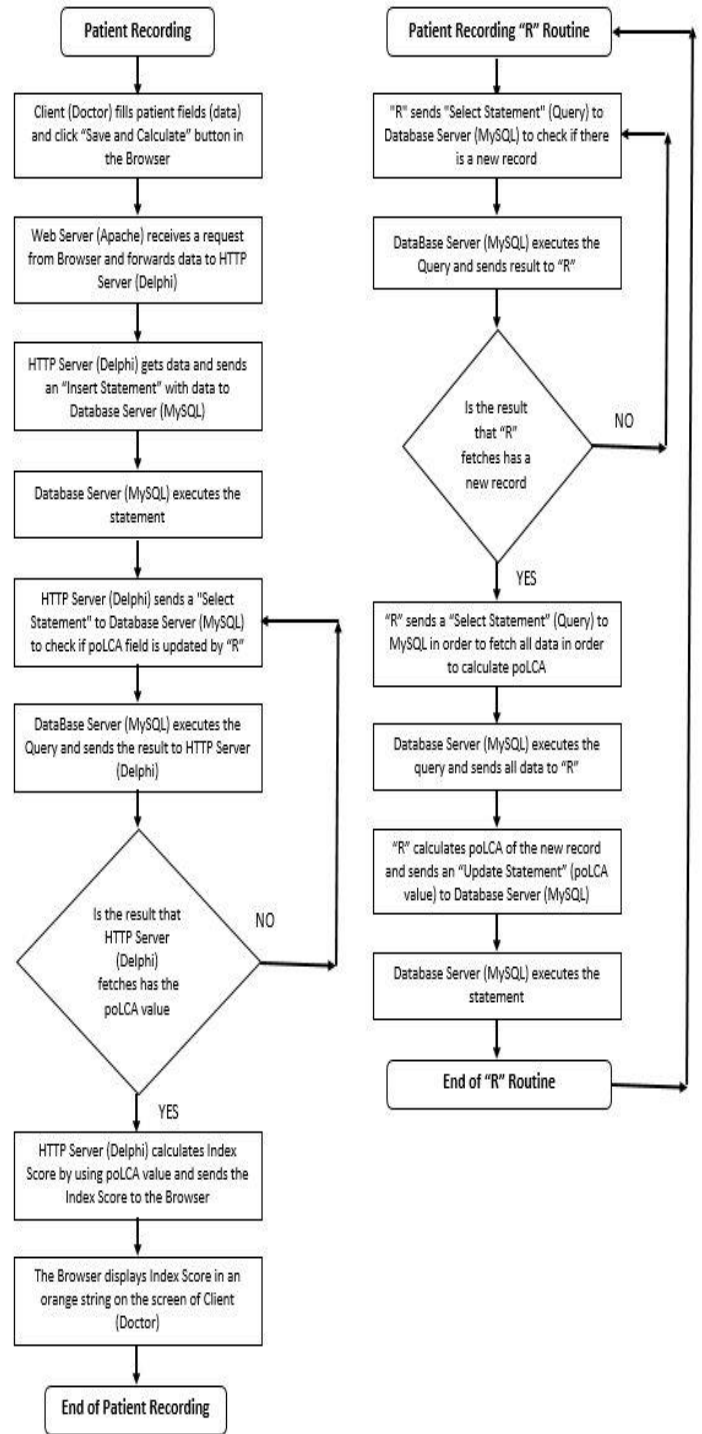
Patient Recording

Client (Doctor) fills patient fields (data) and click "Save and Calculate" button in the Browser

Web Server (Apache) receives a request from Browser and forwards data to HTTP Server (Delphi)

HTTP Server (Delphi) gets data and sends an "Insert Statement" with data to Database Server (MySQL)

Database Server (MySQL) executes the statement

HTTP Server (Delphi) sends a "Select Statement" to Database Server (MySQL) to check if poLCA field is updated by "R"

DataBase Server (MySQL) executes the Query and sends the result to HTTP Server (Delphi)

Is the result that HTTP Server (Delphi) fetches has the poLCA value

NO

YES

HTTP Server (Delphi) calculates Index Score by using poLCA value and sends the Index Score to the Browser

The Browser displays Index Score in an orange string on the screen of Client (Doctor)

End of Patient Recording

Patient Recording "R" Routine

"R" sends "Select Statement" (Query) to Database Server (MySQL) to check if there is a new record

DataBase Server (MySQL) executes the Query and sends result to "R"

Is the result that "R" fetches has a new record

NO

YES

"R" sends a "Select Statement" (Query) to MySQL in order to fetch all data in order to calculate poLCA

Database Server (MySQL) executes the query and sends all data to "R"

"R" calculates poLCA of the new record and sends an "Update Statement" (poLCA value) to Database Server (MySQL)

Database Server (MySQL) executes the statement

End of "R" Routine